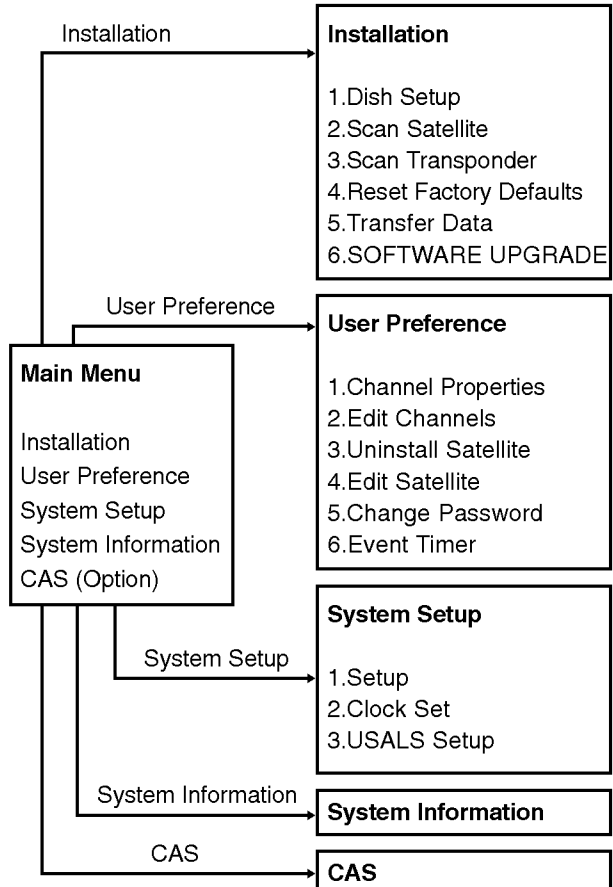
Installation

**Installation**

1.Dish Setup
2.Scan Satellite
3.Scan Transponder
4.Reset Factory Defaults
5.Transfer Data
6.SOFTWARE UPGRADE

User Preference

**User Preference**

1.Channel Properties
2.Edit Channels
3.Uninstall Satellite
4.Edit Satellite
5.Change Password
6.Event Timer

**Main Menu**

Installation
User Preference
System Setup
System Information
CAS (Option)

**System Setup**

System Setup

1.Setup
2.Clock Set
3.USALS Setup

System Information

**System Information**

CAS

**CAS**